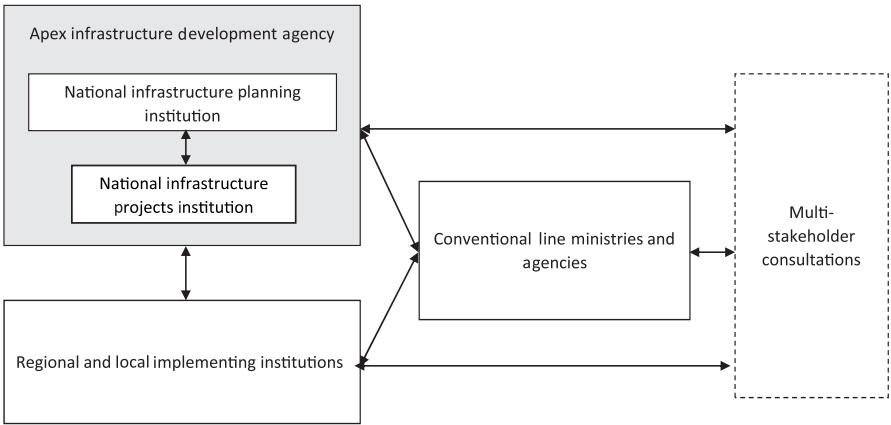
Apex infrastructure development agency

National infrastructure planning institution

National infrastructure projects institution

Conventional line ministries and agencies

Multi-stakeholder consultations

Regional and local implementing institutions